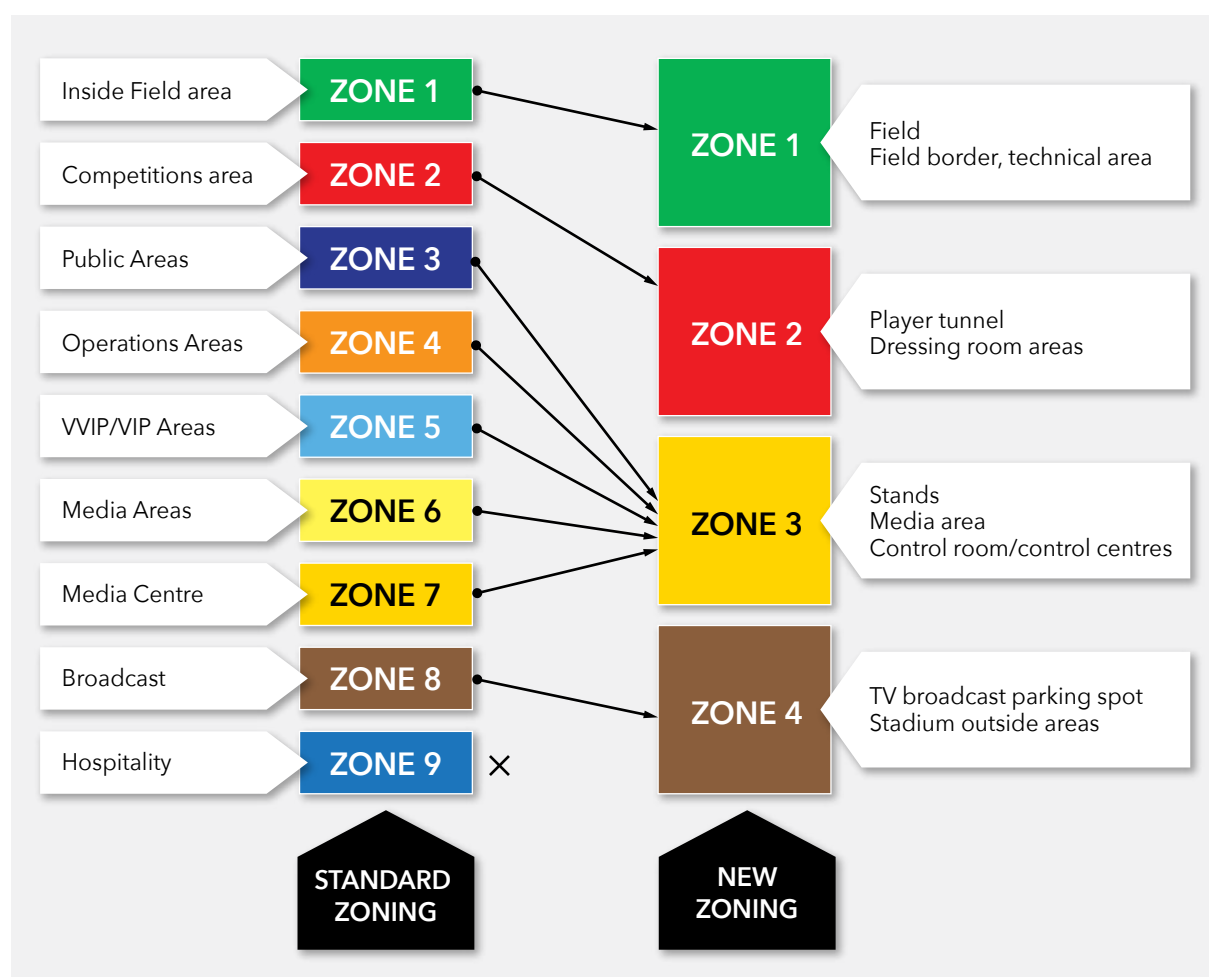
Inside Field area
ZONE 1
Competitions area
ZONE 2
Public Areas
ZONE 3
Operations Areas
ZONE 4
VVIP/VIP Areas
ZONE 5
Media Areas
ZONE 6
Media Centre
ZONE 7
Broadcast
ZONE 8
Hospitality
ZONE 9
×

STANDARD ZONING

ZONE 1
Field
Field border, technical area

ZONE 2
Player tunnel
Dressing room areas

ZONE 3
Stands
Media area
Control room/control centres

ZONE 4
TV broadcast parking spot
Stadium outside areas

NEW ZONING